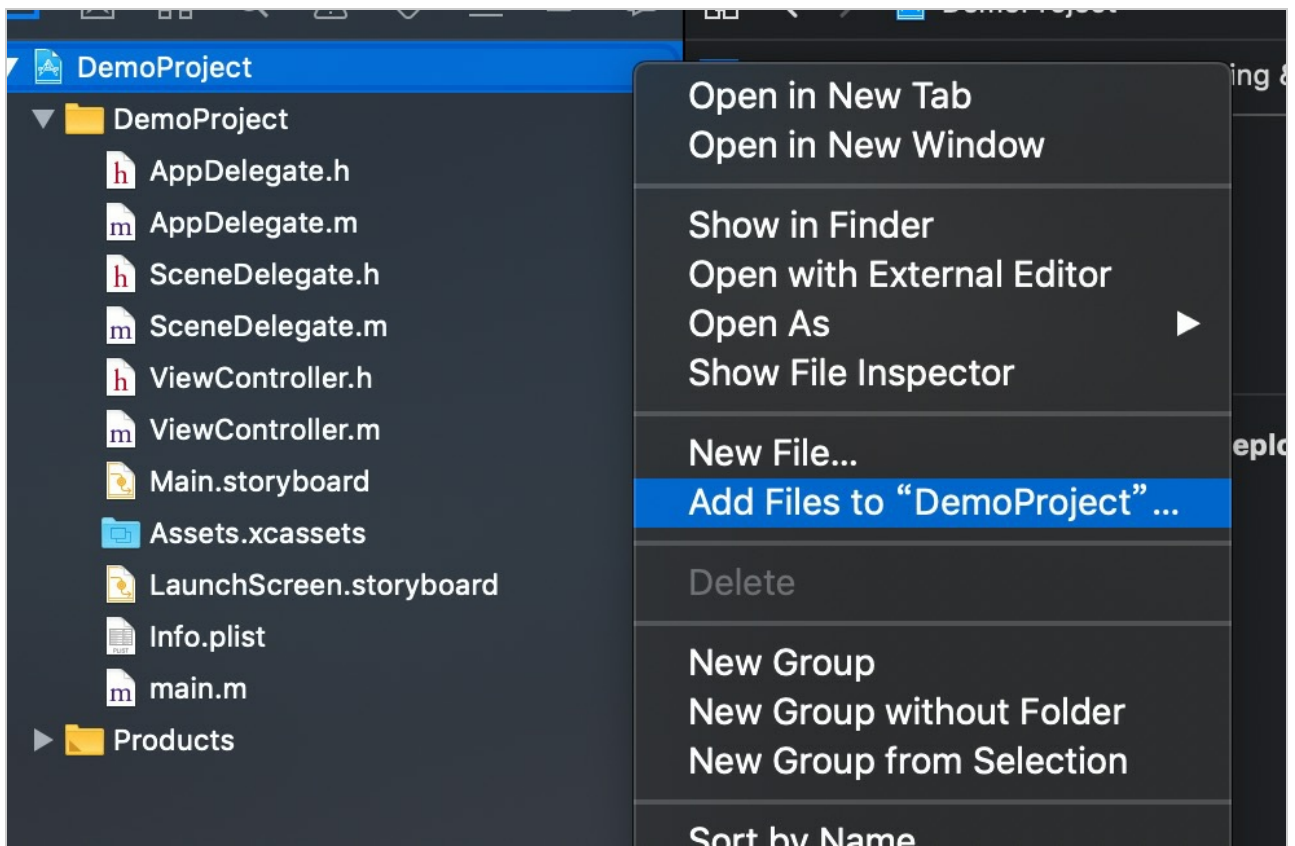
DemoProject
DemoProject
AppDelegate.h
AppDelegate.m
SceneDelegate.h
SceneDelegate.m
ViewController.h
ViewController.m
Main.storyboard
Assets.xcassets
LaunchScreen.storyboard
Info.plist
main.m
Products

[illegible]ing &
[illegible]eplo

Open in New Tab
Open in New Window

Show in Finder
Open with External Editor
Open As
Show File Inspector

New File...
Add Files to “DemoProject”...

Delete

New Group
New Group without Folder
New Group from Selection

Sort by Name